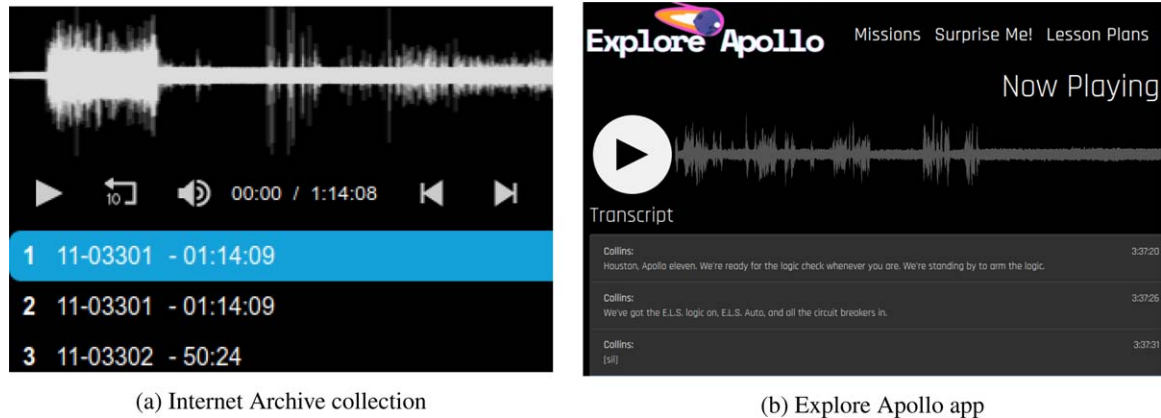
10

00:00 / 1:14:08

1 11-03301 - 01:14:09

2 11-03301 - 01:14:09

3 11-03302 - 50:24

(a) Internet Archive collection

Explore Apollo Missions Surprise Me! Lesson Plans

Now Playing

Transcript

Collins: 3:37:20
Houston, Apollo eleven. We're ready for the logic check whenever you are. We're standing by to arm the logic.

Collins: 3:37:26
We've got the E.L.S. logic on, E.L.S. Auto, and all the circuit breakers in.

Collins: 3:37:31
[sil]

(b) Explore Apollo app